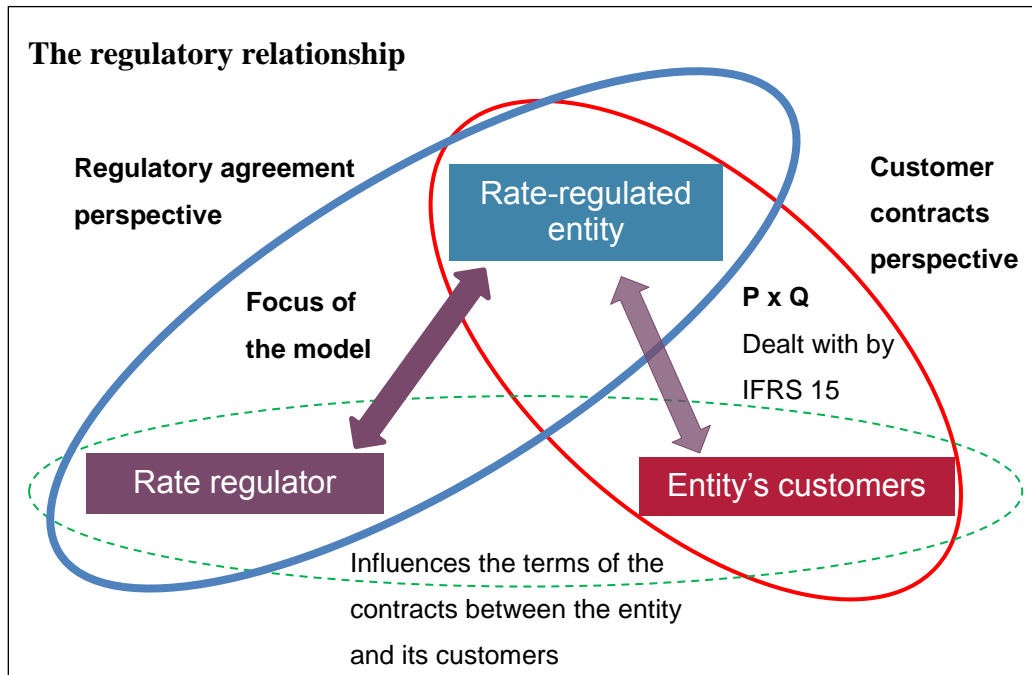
The regulatory relationship

Regulatory agreement perspective

Rate-regulated entity

Customer contracts perspective

Focus of the model

P x Q

Dealt with by IFRS 15

Rate regulator

Entity’s customers

Influences the terms of the contracts between the entity and its customers